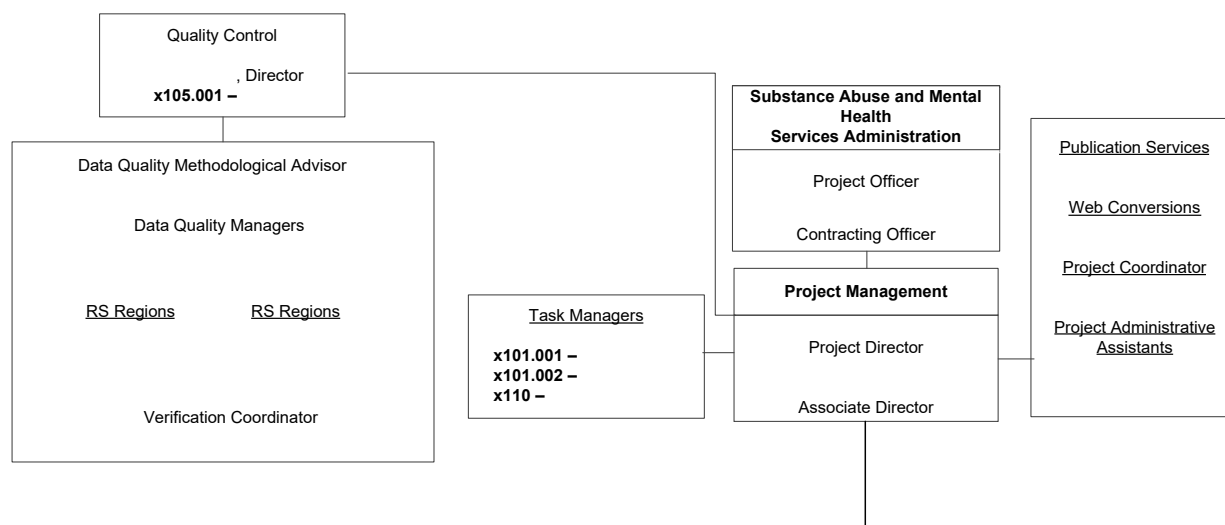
Quality Control

, Director
**x105.001 –**

Data Quality Methodological Advisor

Data Quality Managers

RS Regions RS Regions

Verification Coordinator

**Substance Abuse and Mental Health Services Administration**

Project Officer

Contracting Officer

Publication Services

Web Conversions

Project Coordinator

Project Administrative Assistants

Task Managers

**x101.001 –**
**x101.002 –**
**x110 –**

**Project Management**

Project Director

Associate Director